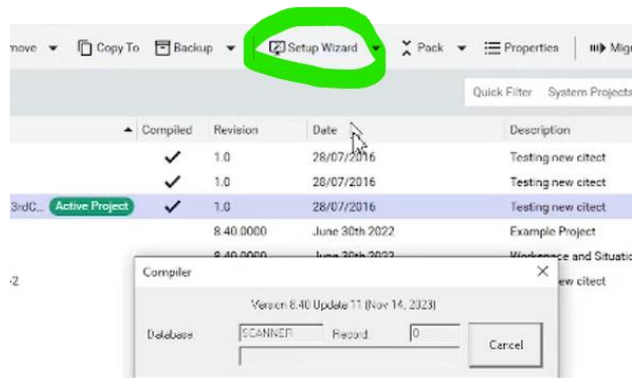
move Copy To Backup Setup Wizard Pack Properties Mig

Quick Filter System Projects

| | Compiled | Revision | Date | Description |
|---|---|---|---|---|
| | ✓ | 1.0 | 28/07/2016 | Testing new citect |
| | ✓ | 1.0 | 28/07/2016 | Testing new citect |
| 3rdC... Active Project | ✓ | 1.0 | 28/07/2016 | Testing new citect |
| | | 8.40.0000 | June 30th 2022 | Example Project |
| | | 8.40.0000 | June 30th 2022 | Workspace and Situatio |
| -2 | | | | ew citect |

Compiler

Version 8.40 Update 11 (Nov 14, 2023)

Database SCANNER Record 0

Cancel